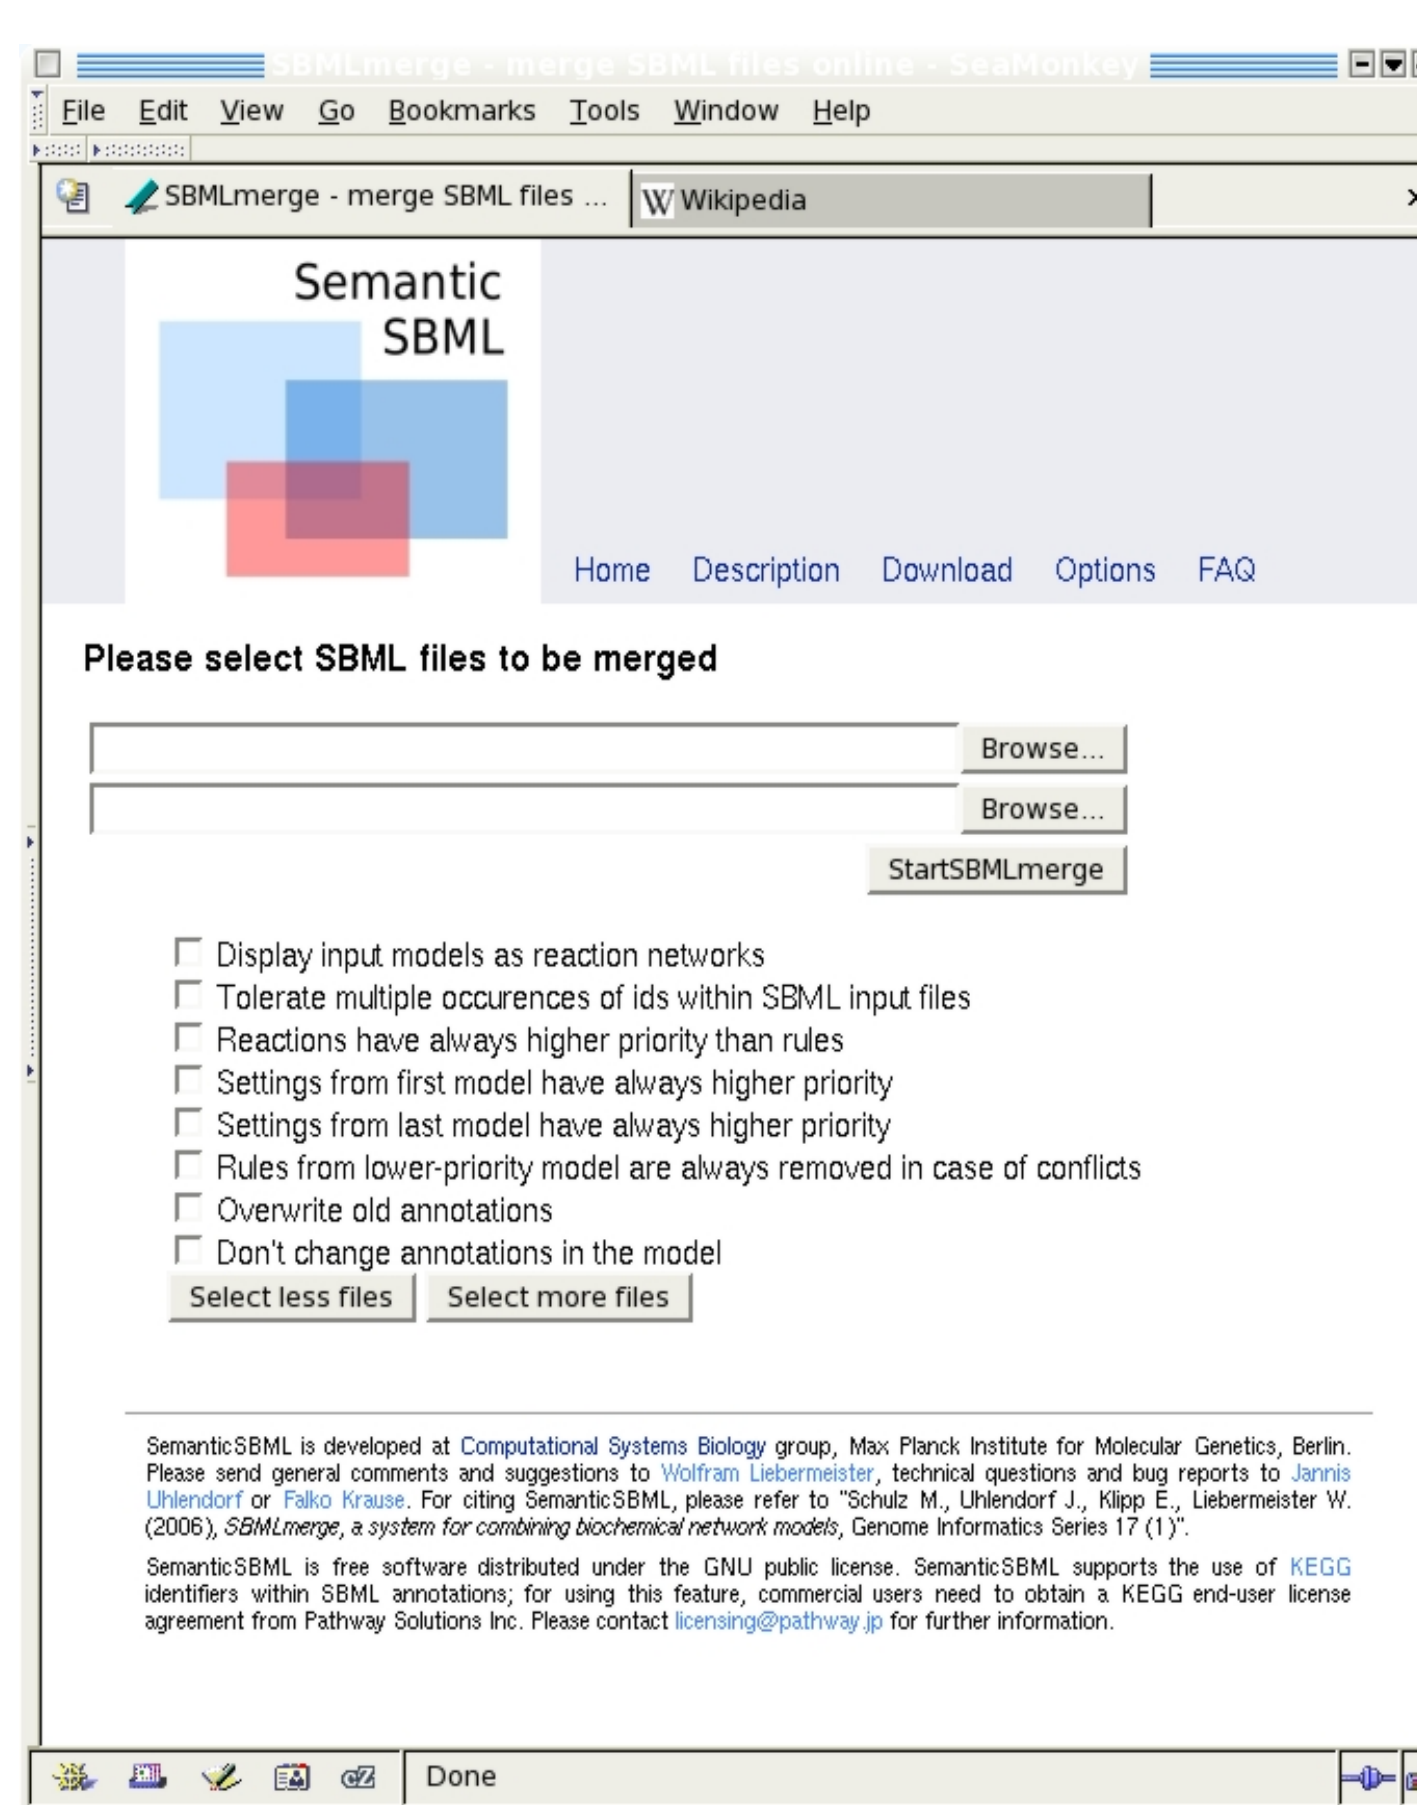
SBMLmerge - merge SBML files online - SeaMonkey

File Edit View Go Bookmarks Tools Window Help

SBMLmerge - merge SBML files ...

Wikipedia

Semantic SBML

Home Description Download Options FAQ

Please select SBML files to be merged

Browse...

Browse...

StartSBMLmerge

Display input models as reaction networks
Tolerate multiple occurences of ids within SBML input files
Reactions have always higher priority than rules
Settings from first model have always higher priority
Settings from last model have always higher priority
Rules from lower-priority model are always removed in case of conflicts
Overwrite old annotations
Don't change annotations in the model

Select less files Select more files

SemanticSBML is developed at Computational Systems Biology group, Max Planck Institute for Molecular Genetics, Berlin. Please send general comments and suggestions to Wolfram Liebermeister, technical questions and bug reports to Jannis Uhlendorf or Falko Krause. For citing SemanticSBML, please refer to "Schulz M., Uhlendorf J., Klipp E., Liebermeister W. (2006), SBMLmerge, a system for combining biochemical network models, Genome Informatics Series 17 (1)".

SemanticSBML is free software distributed under the GNU public license. SemanticSBML supports the use of KEGG identifiers within SBML annotations; for using this feature, commercial users need to obtain a KEGG end-user license agreement from Pathway Solutions Inc. Please contact licensing@pathway.jp for further information.

Done